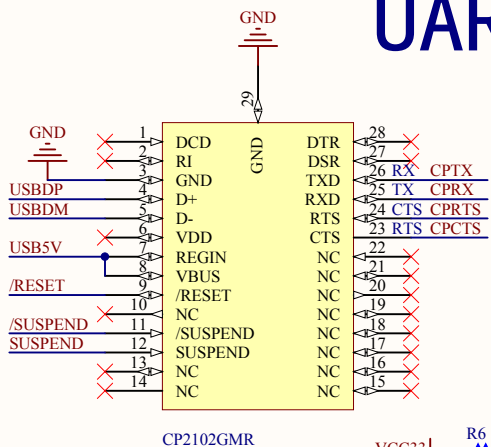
UAR

GND

29

GND

GND

1 DCD
2 RI
3 GND
4 D+
5 D-
6 VDD
7 REGIN
8 VBUS
9 /RESET
10 NC
11 /SUSPEND
12 SUSPEND
13 NC
14 NC

USBDP
USBDM
USB5V
/RESET
/SUSPEND
SUSPEND

DTR 28
DSR 27
TXD 26 RX CPTX
RXD 25 TX CPRX
RTS 24 CTS CPRTS
CTS 23 RTS CPCTS
NC 22
NC 21
NC 20
NC 19
NC 18
NC 17
NC 16
NC 15

CP2102GMR

VCC33

R6